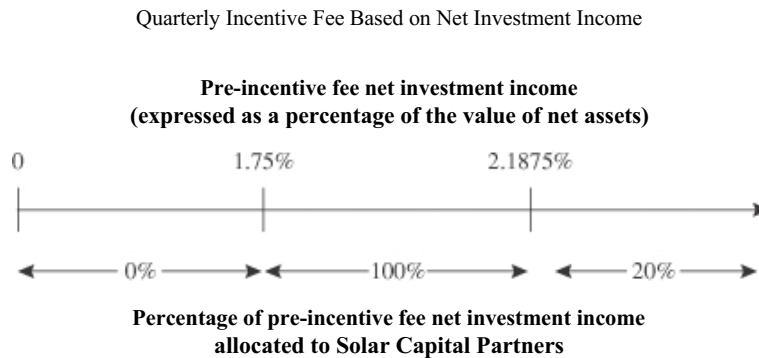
Quarterly Incentive Fee Based on Net Investment Income

**Pre-incentive fee net investment income (expressed as a percentage of the value of net assets)**

0

1.75%

2.1875%

0%

100%

20%

**Percentage of pre-incentive fee net investment income allocated to Solar Capital Partners**